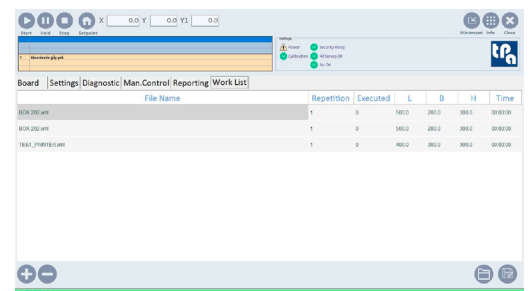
Start Hold Stop Setpoint X 0.0 Y 0.0 Y1 0.0

1 Aborted by job

Settings
Power
Calibration
Security Relay
All Servo OK
Air OK

Minimized Info Close

tpa

Board | Settings | Diagnostic | Man.Control | Reporting | Work List

| File Name | Repetition | Executed | L | B | H | Time |
|---|---|---|---|---|---|---|
| BOX 200.xml | 1 | 0 | 500.0 | 200.0 | 300.0 | 00:00:00 |
| BOX 202.xml | 1 | 0 | 500.0 | 200.0 | 300.0 | 00:00:00 |
| TEST_PRINTER.xml | 1 | 0 | 400.0 | 200.0 | 300.0 | 00:00:00 |